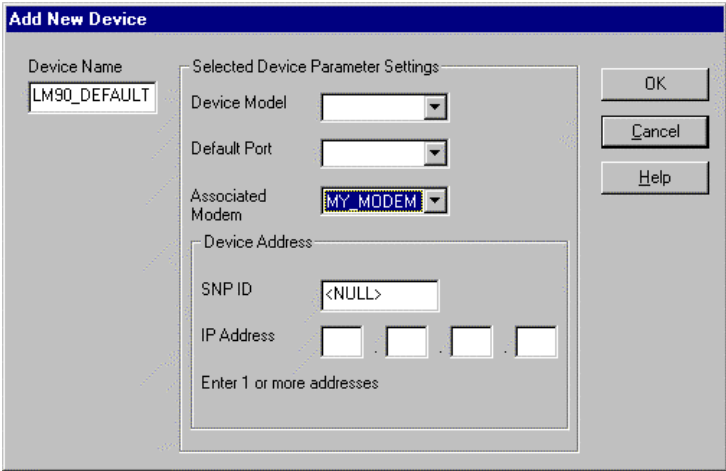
Add New Device

Device Name
LM90_DEFAULT

Selected Device Parameter Settings

Device Model

Default Port

Associated Modem
MY_MODEM

Device Address

SNP ID
<NULL>

IP Address
. . .

Enter 1 or more addresses

OK

Cancel

Help